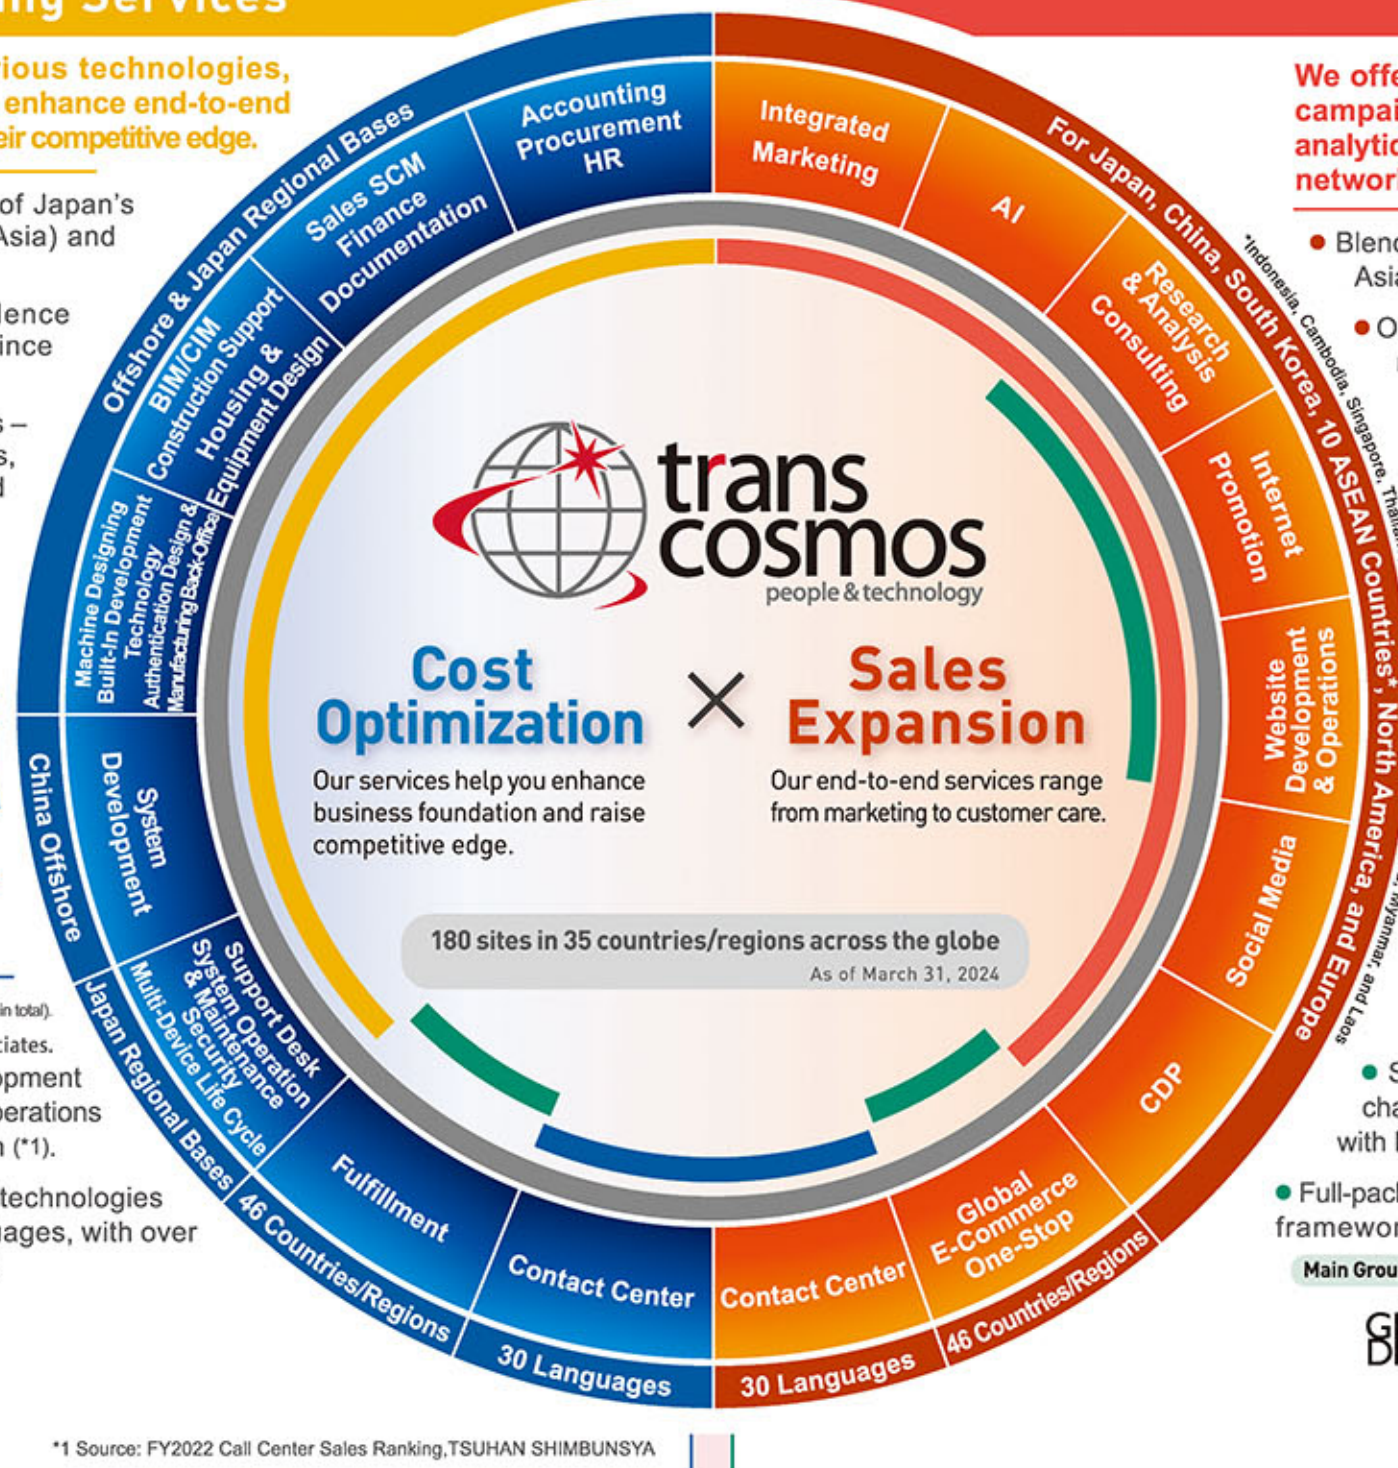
ng Services

ious technologies, enhance end-to-end eir competitive edge.

of Japan's Asia) and

lence ince

s – s, d

in total).
ciates.
opment perations n (*1).
technologies uages, with over

Offshore & Japan Regional Bases
Accounting Procurement HR
Sales SCM Finance Documentation
BIM/CIM Construction Support Housing & Equipment Design
Machine Designing Built-In Development Technology Authentication Design & Manufacturing Back-Office
China Offshore
System Development
Support Desk System Operation & Maintenance Security Multi-Device Life Cycle
Japan Regional Bases
Fulfillment
Contact Center
46 Countries/Regions
30 Languages

Integrated Marketing
AI
Research & Analysis Consulting
Internet Promotion
Website Development & Operations
Social Media
CDP
Global E-Commerce One-Stop
Contact Center
46 Countries/Regions
30 Languages
For Japan, China, South Korea, 10 ASEAN Countries*, North America, and Europe
*Indonesia, Cambodia, Singapore, Thaila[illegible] Myanmar, and Laos

trans cosmos
people & technology

Cost Optimization
Our services help you enhance business foundation and raise competitive edge.

×

Sales Expansion
Our end-to-end services range from marketing to customer care.

180 sites in 35 countries/regions across the globe
As of March 31, 2024

We offe campai analytic networ
Blend Asia
O
S cha with
Full-pack framewor
Main Grou

*1 Source: FY2022 Call Center Sales Ranking,TSUHAN SHIMBUNSYA